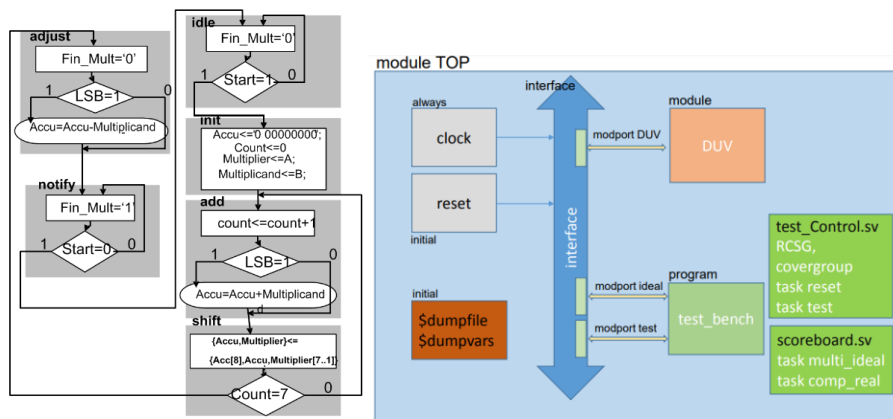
adjust

Fin_Mult='0'

1 LSB=1 0

Accu=Accu-Multiplicand

notify

Fin_Mult='1'

1 Start=0 0

idle

Fin_Mult='0'

1 Start=1 0

init

Accu<='0 00000000';
Count<=0
Multiplier<=A;
Multiplicand<=B;

add

count<=count+1

1 LSB=1 0

Accu=Accu+Multiplicand

shift

{Accu,Multiplier}<=
{Acc[8],Accu,Multiplier[7..1]}

1 Count=7 0

module TOP

interface

always

clock

reset

initial

modport DUV

module

DUV

interface

modport ideal

modport test

program

test_bench

initial

$dumpfile
$dumpvars

test_Control.sv
RCSG,
covergroup
task reset
task test

scoreboard.sv
task multi_ideal
task comp_real